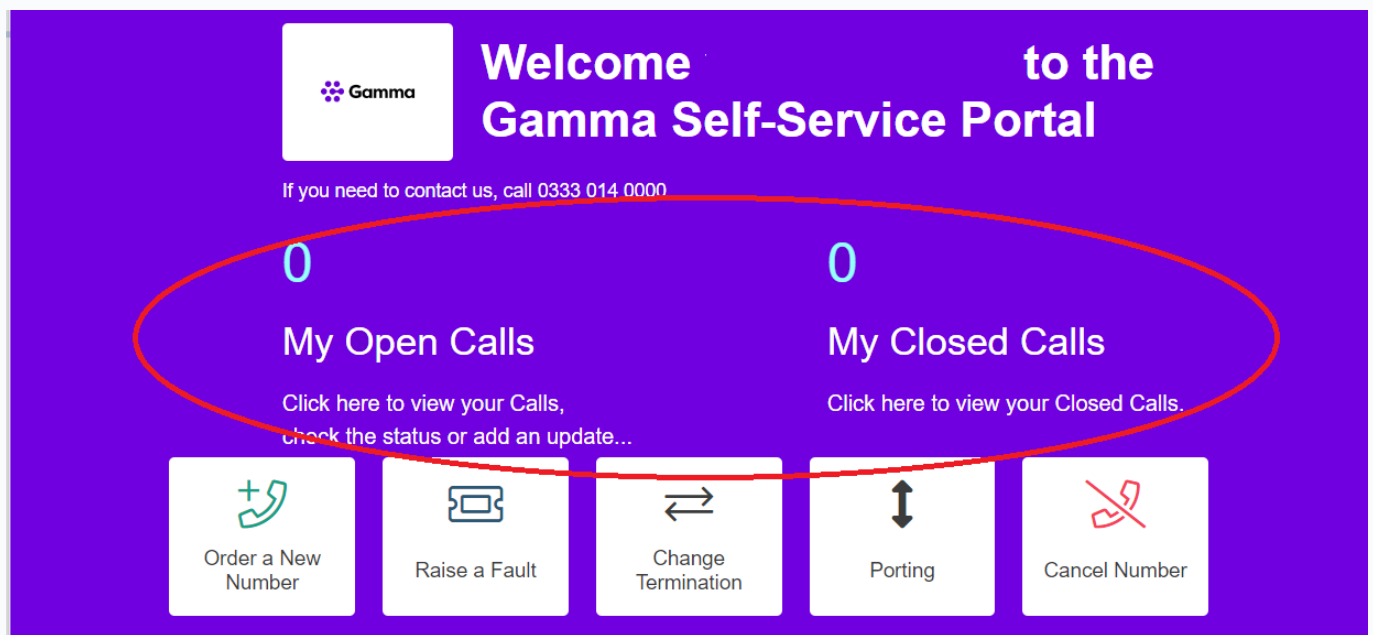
Gamma

Welcome to the Gamma Self-Service Portal

If you need to contact us, call 0333 014 0000

0

My Open Calls

Click here to view your Calls, check the status or add an update...

0

My Closed Calls

Click here to view your Closed Calls.

Order a New Number

Raise a Fault

Change Termination

Porting

Cancel Number